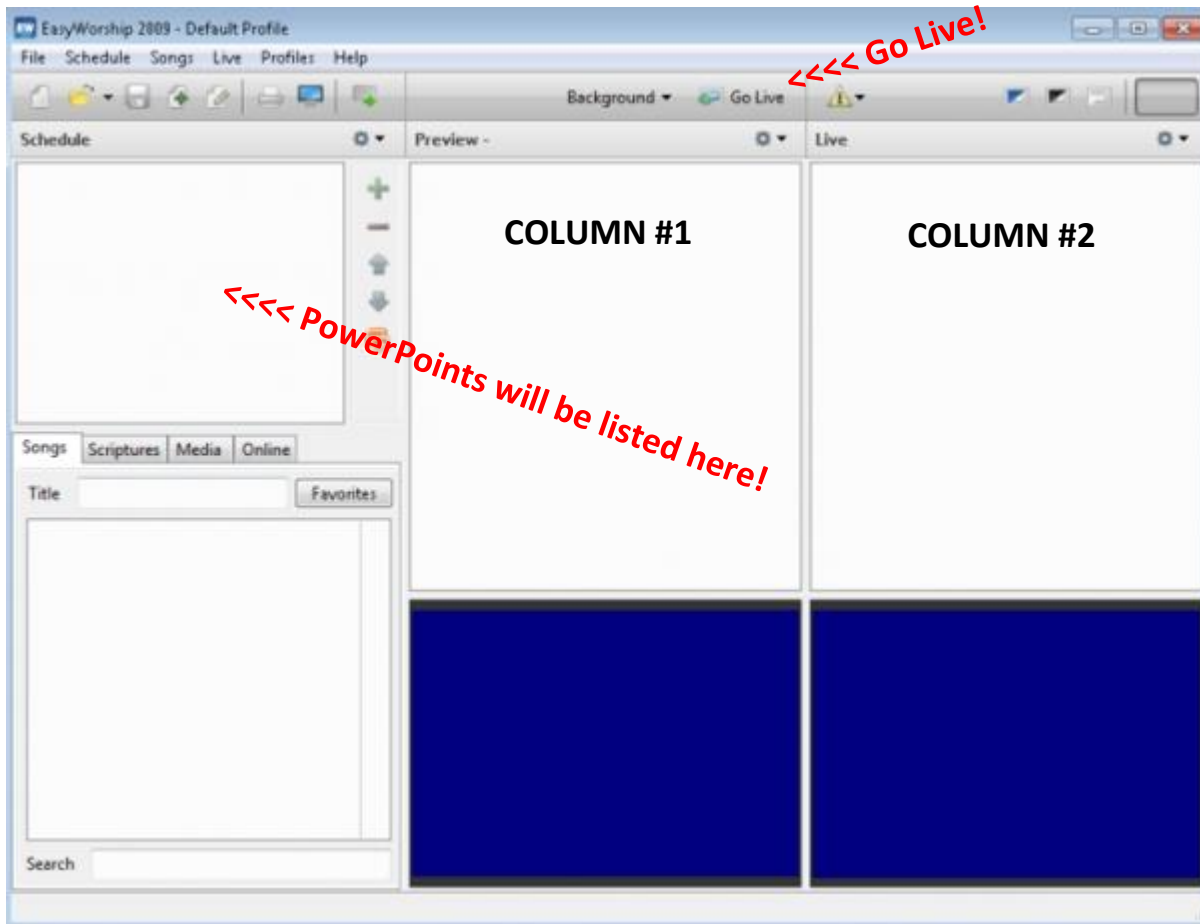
EasyWorship 2009 - Default Profile

File Schedule Songs Live Profiles Help

<<<< Go Live!

Background Go Live

Schedule

Preview -

Live

COLUMN #1

COLUMN #2

<<<< PowerPoints will be listed here!

Songs Scriptures Media Online

Title

Favorites

Search